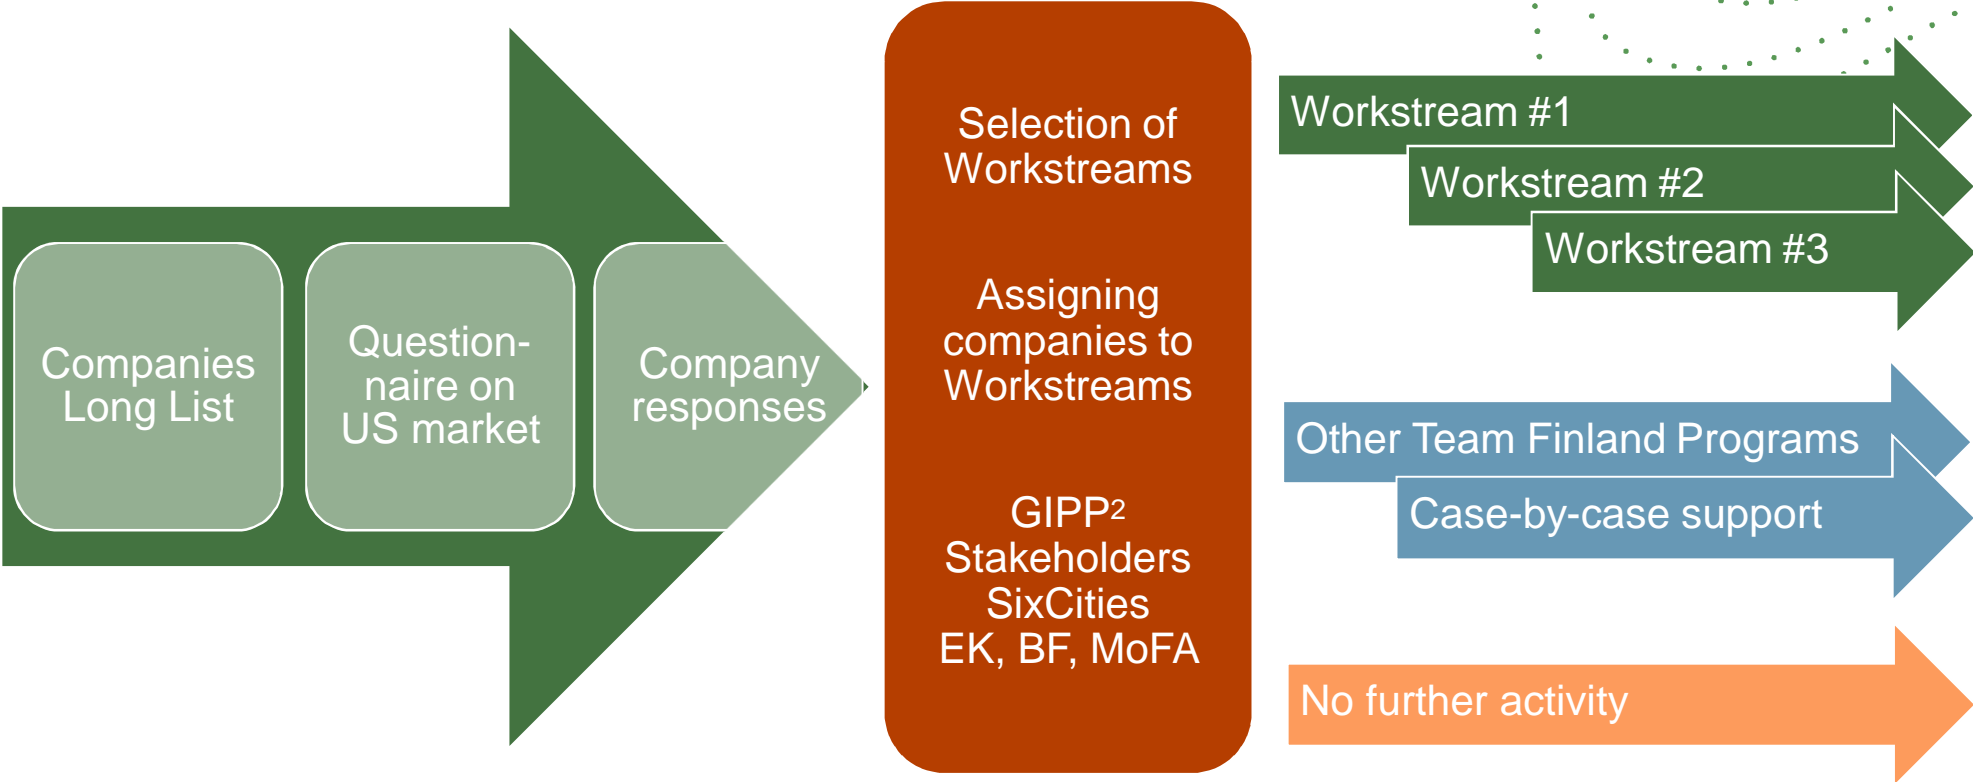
Companies Long List

Question-naire on US market

Company responses

Selection of Workstreams

Assigning companies to Workstreams

GIPP$^2$
Stakeholders
SixCities
EK, BF, MoFA

Workstream #1

Workstream #2

Workstream #3

Other Team Finland Programs

Case-by-case support

No further activity